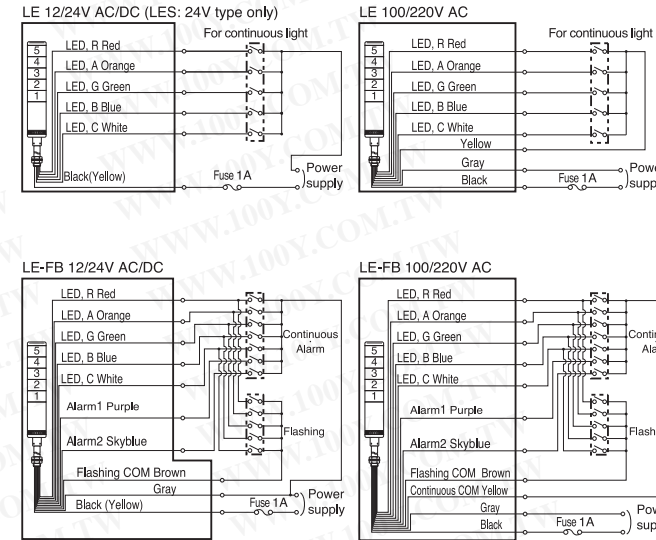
LE 12/24V AC/DC (LES: 24V type only)

For continuous light

5
4
3
2
1

LED, R Red
LED, A Orange
LED, G Green
LED, B Blue
LED, C White
Black(Yellow)
Fuse 1A
Power supply

LE 100/220V AC

For continuous light

5
4
3
2
1

LED, R Red
LED, A Orange
LED, G Green
LED, B Blue
LED, C White
Yellow
Gray
Black
Fuse 1A
Power supply

LE-FB 12/24V AC/DC

5
4
3
2
1

LED, R Red
LED, A Orange
LED, G Green
LED, B Blue
LED, C White
Continuous Alarm
Alarm1 Purple
Alarm2 Skyblue
Flashing
Flashing COM Brown
Gray
Black (Yellow)
Fuse 1A
Power supply

LE-FB 100/220V AC

5
4
3
2
1

LED, R Red
LED, A Orange
LED, G Green
LED, B Blue
LED, C White
Contin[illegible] Ala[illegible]
Alarm1 Purple
Alarm2 Skyblue
Flash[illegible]
Flashing COM Brown
Continuous COM Yellow
Gray
Black
Fuse 1A
Pow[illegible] sup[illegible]

WWW.100Y.COM.TW